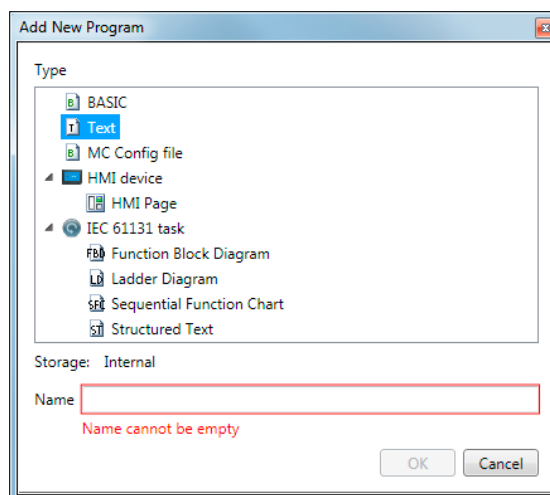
Add New Program

Type

BASIC
Text
MC Config file
HMI device
HMI Page
IEC 61131 task
Function Block Diagram
Ladder Diagram
Sequential Function Chart
Structured Text

Storage: Internal

Name

Name cannot be empty

OK
Cancel